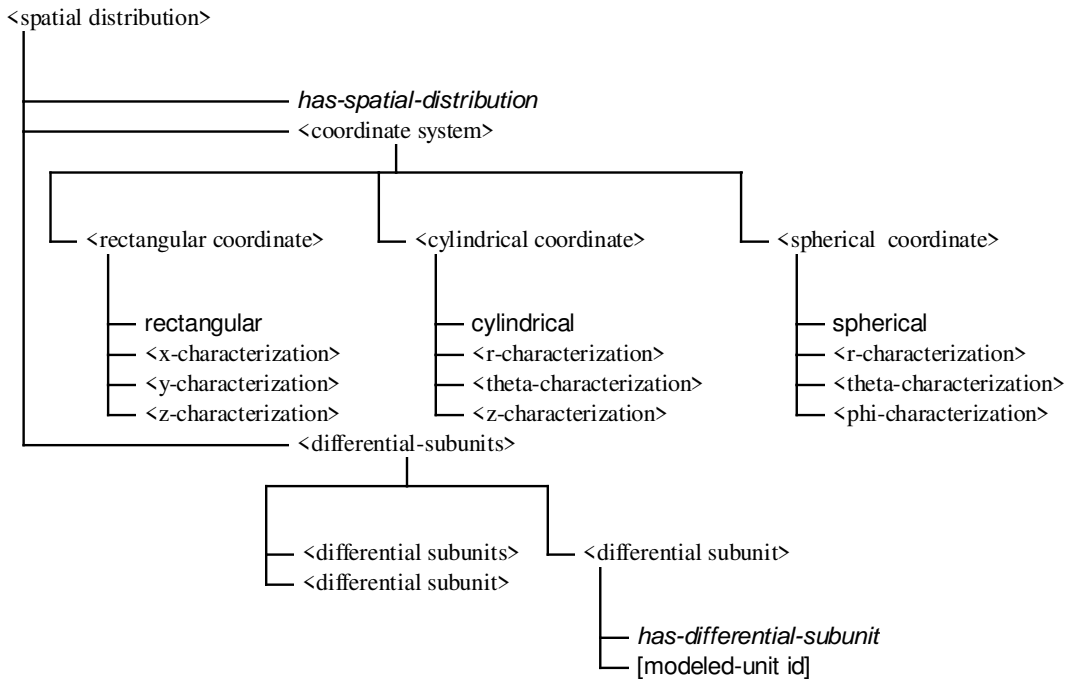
<spatial distribution>

*has-spatial-distribution*

<coordinate system>

<rectangular coordinate>

rectangular
<x-characterization>
<y-characterization>
<z-characterization>

<cylindrical coordinate>

cylindrical
<r-characterization>
<theta-characterization>
<z-characterization>

<spherical coordinate>

spherical
<r-characterization>
<theta-characterization>
<phi-characterization>

<differential-subunits>

<differential subunits>
<differential subunit>

<differential subunit>

*has-differential-subunit*
[modeled-unit id]